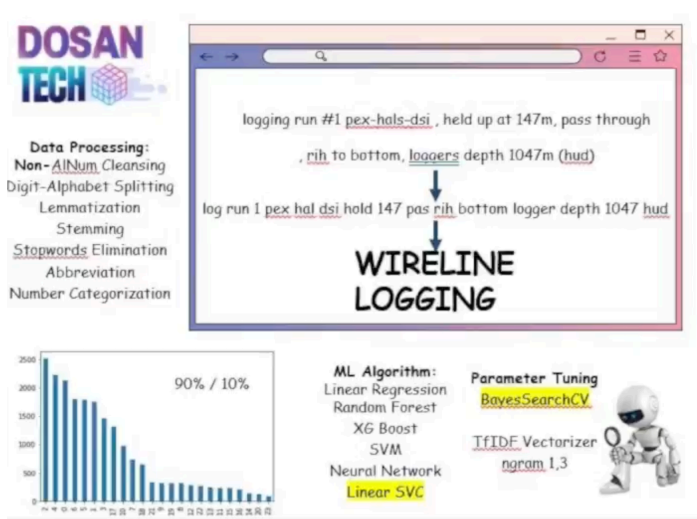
DOSAN
TECH

Data Processing:
Non-AlNum Cleansing
Digit-Alphabet Splitting
Lemmatization
Stemming
Stopwords Elimination
Abbreviation
Number Categorization

logging run #1 pex-hals-dsi , held up at 147m, pass through , rih to bottom, loggers depth 1047m (hud)

log run 1 pex hal dsi hold 147 pas rih bottom logger depth 1047 hud

WIRELINE
LOGGING

2500
2000
1500
1000
500
0

90% / 10%

ML Algorithm:
Linear Regression
Random Forest
XG Boost
SVM
Neural Network
Linear SVC

Parameter Tuning
BayesSearchCV

TfIDF Vectorizer
ngram 1,3